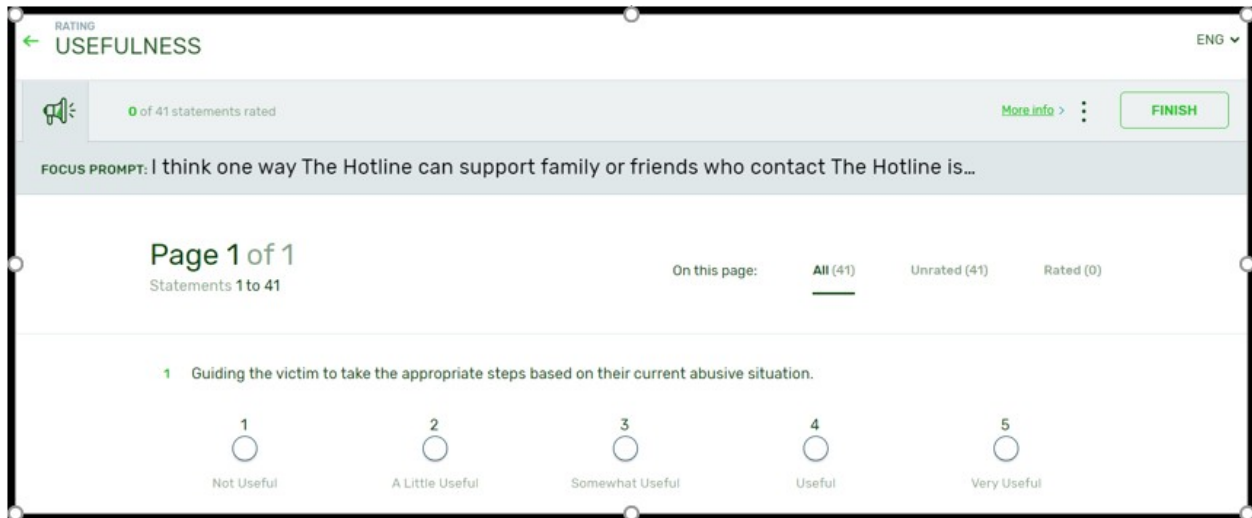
RATING
USEFULNESS

ENG

0 of 41 statements rated

More info >

FINISH

FOCUS PROMPT: I think one way The Hotline can support family or friends who contact The Hotline is…

Page 1 of 1
Statements 1 to 41

On this page: All (41) Unrated (41) Rated (0)

1 Guiding the victim to take the appropriate steps based on their current abusive situation.

1 Not Useful
2 A Little Useful
3 Somewhat Useful
4 Useful
5 Very Useful